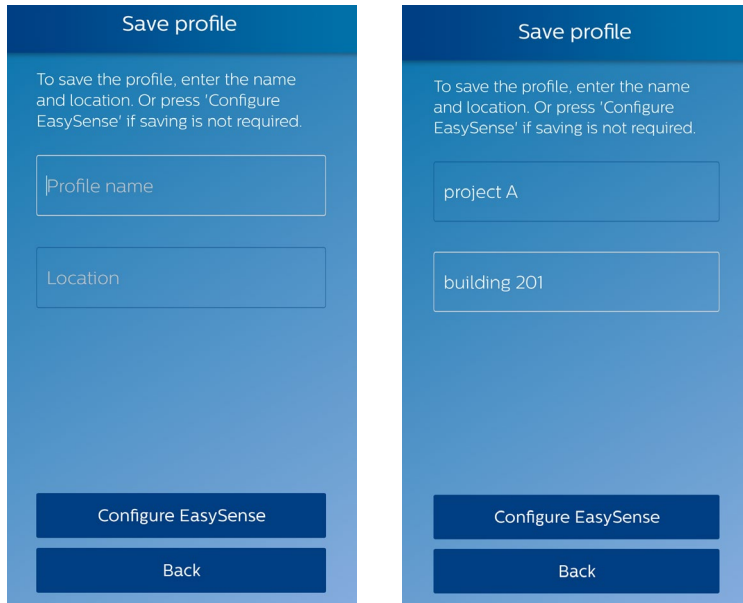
Save profile

To save the profile, enter the name and location. Or press 'Configure EasySense' if saving is not required.

Profile name

Location

Configure EasySense

Back

Save profile

To save the profile, enter the name and location. Or press 'Configure EasySense' if saving is not required.

project A

building 201

Configure EasySense

Back